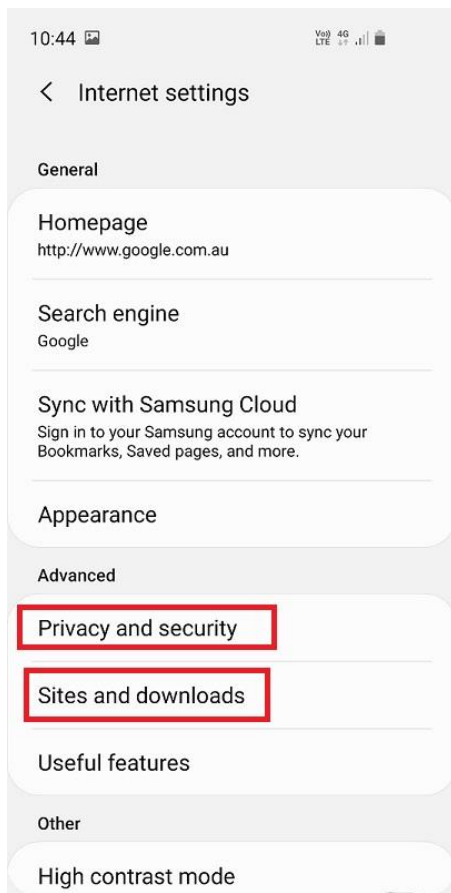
10:44

Vo) LTE 4G

<

Internet settings

General

Homepage
http://www.google.com.au

Search engine
Google

Sync with Samsung Cloud
Sign in to your Samsung account to sync your Bookmarks, Saved pages, and more.

Appearance

Advanced

Privacy and security

Sites and downloads

Useful features

Other

High contrast mode